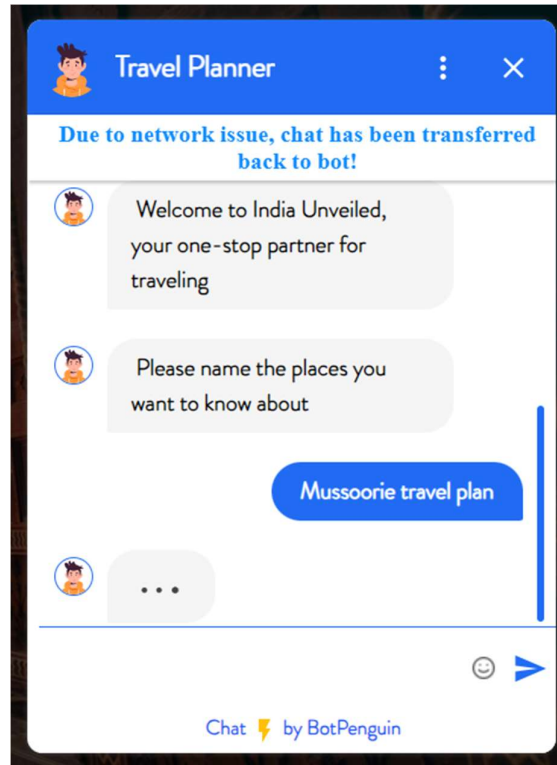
Travel Planner

Due to network issue, chat has been transferred back to bot!

Welcome to India Unveiled, your one-stop partner for traveling

Please name the places you want to know about

Mussoorie travel plan

...

Chat by BotPenguin